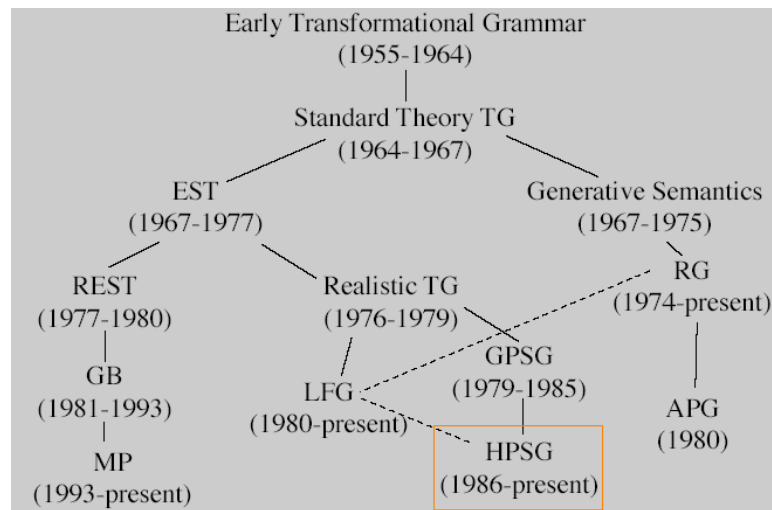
Early Transformational Grammar
(1955-1964)

Standard Theory TG
(1964-1967)

EST
(1967-1977)

Generative Semantics
(1967-1975)

REST
(1977-1980)

Realistic TG
(1976-1979)

RG
(1974-present)

GB
(1981-1993)

LFG
(1980-present)

GPSG
(1979-1985)

APG
(1980)

MP
(1993-present)

HPSG
(1986-present)